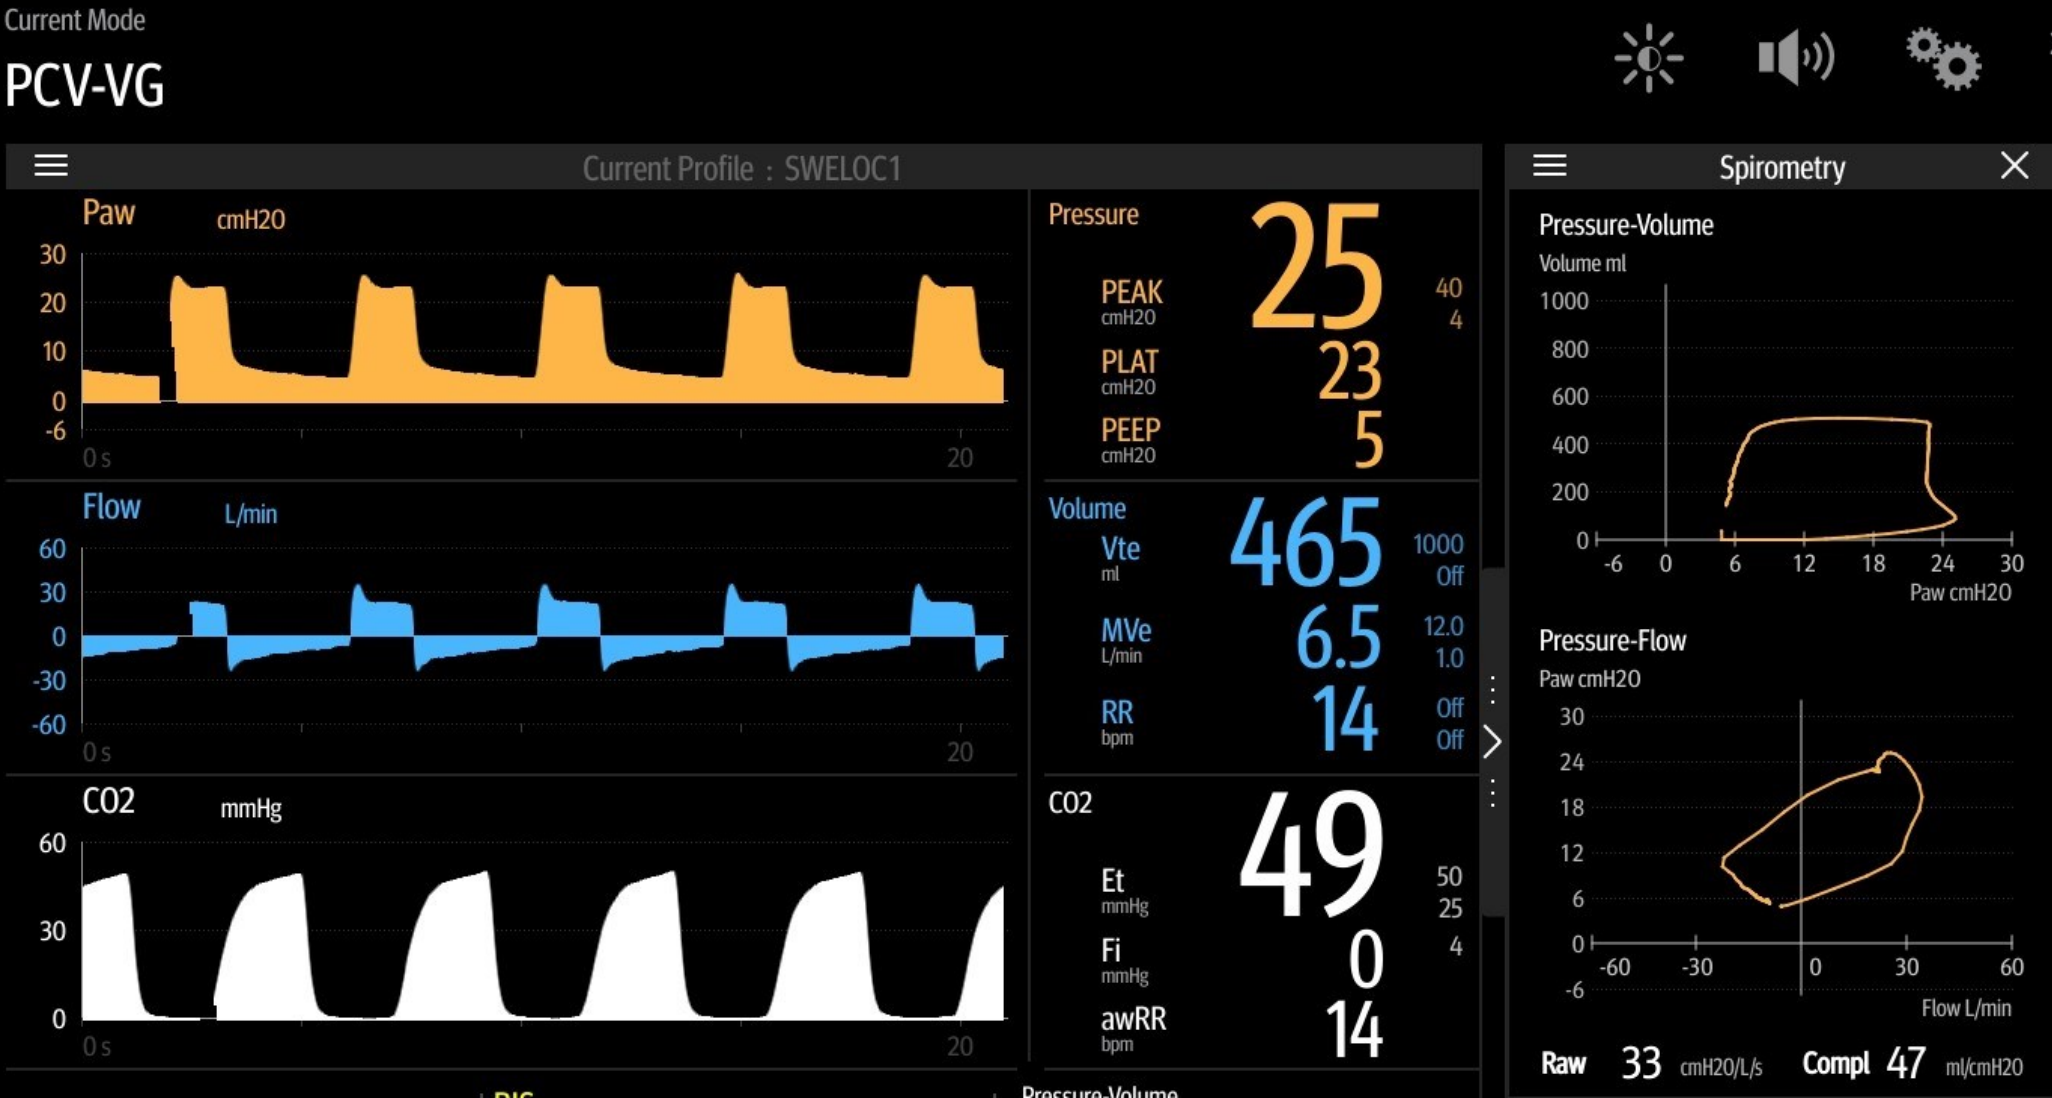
Current Mode
PCV-VG

Current Profile : SWELOC1

Paw cmH20
30
20
10
0
-6
0 s
20

Pressure
PEAK cmH20 25 40 4
PLAT cmH20 23
PEEP cmH20 5

Flow L/min
60
30
0
-30
-60
0 s
20

Volume
Vte ml 465 1000 Off
MVe L/min 6.5 12.0 1.0
RR bpm 14 Off Off

CO2 mmHg
60
30
0
0 s
20

CO2
Et mmHg 49 50 25
Fi mmHg 0 4
awRR bpm 14

Spirometry

Pressure-Volume
Volume ml
1000
800
600
400
200
0
-6 0 6 12 18 24 30
Paw cmH20

Pressure-Flow
Paw cmH20
30
24
18
12
6
0
-6
-60 -30 0 30 60
Flow L/min

Raw 33 cmH20/L/s Compl 47 ml/cmH20

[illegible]
Pressure-Volume